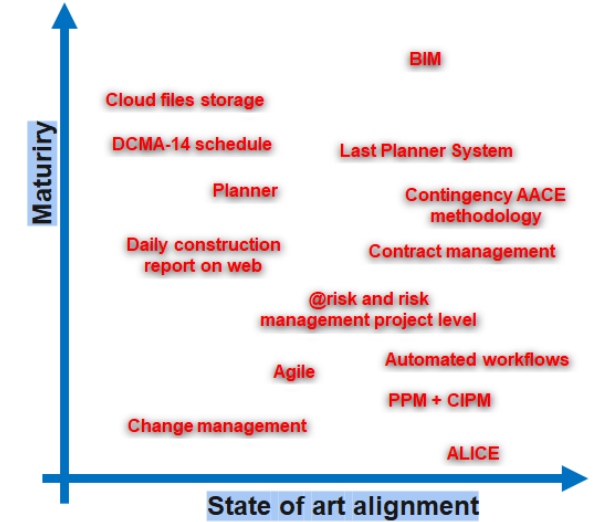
Maturiry

BIM

Cloud files storage

DCMA-14 schedule

Last Planner System

Planner

Contingency AACE methodology

Daily construction report on web

Contract management

@risk and risk management project level

Automated workflows

Agile

PPM + CIPM

Change management

ALICE

State of art alignment